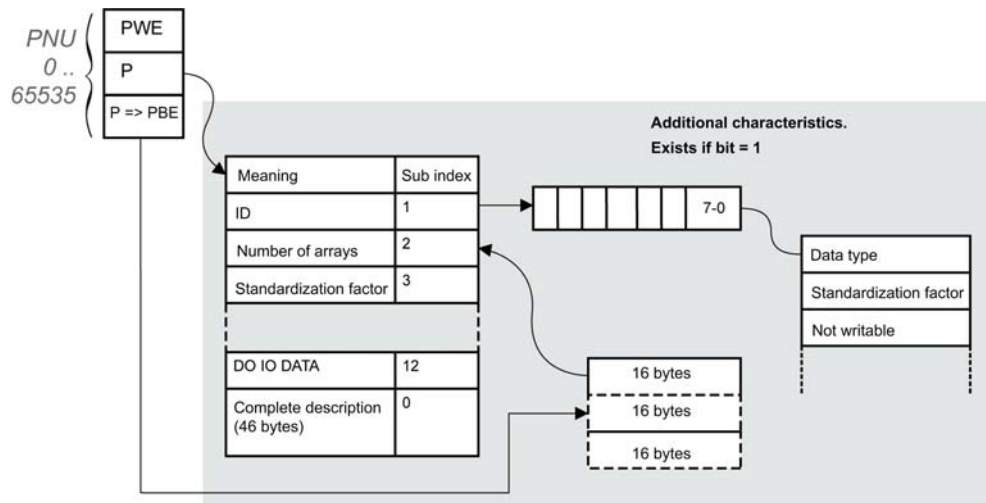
PNU 0 .. 65535

| PWE |
|---|
| P |
| P => PBE |

Additional characteristics.
Exists if bit = 1

| Meaning | Sub index |
|---|---|
| ID | 1 |
| Number of arrays | 2 |
| Standardization factor | 3 |
| | |
| DO IO DATA | 12 |
| Complete description (46 bytes) | 0 |

7-0

| Data type |
|---|
| Standardization factor |
| Not writable |

| 16 bytes |
|---|
| 16 bytes |
| 16 bytes |